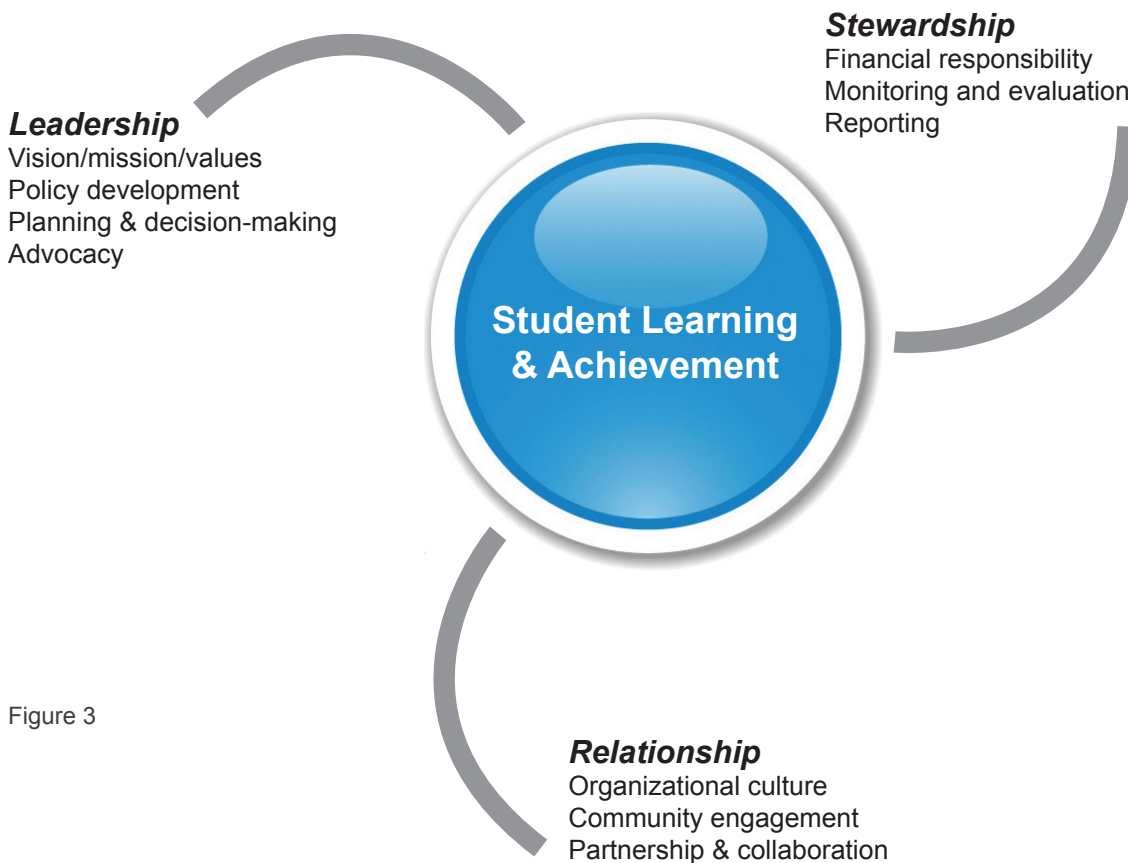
Stewardship
Financial responsibility
Monitoring and evaluation
Reporting

Leadership
Vision/mission/values
Policy development
Planning & decision-making
Advocacy

Student Learning & Achievement

Figure 3

Relationship
Organizational culture
Community engagement
Partnership & collaboration